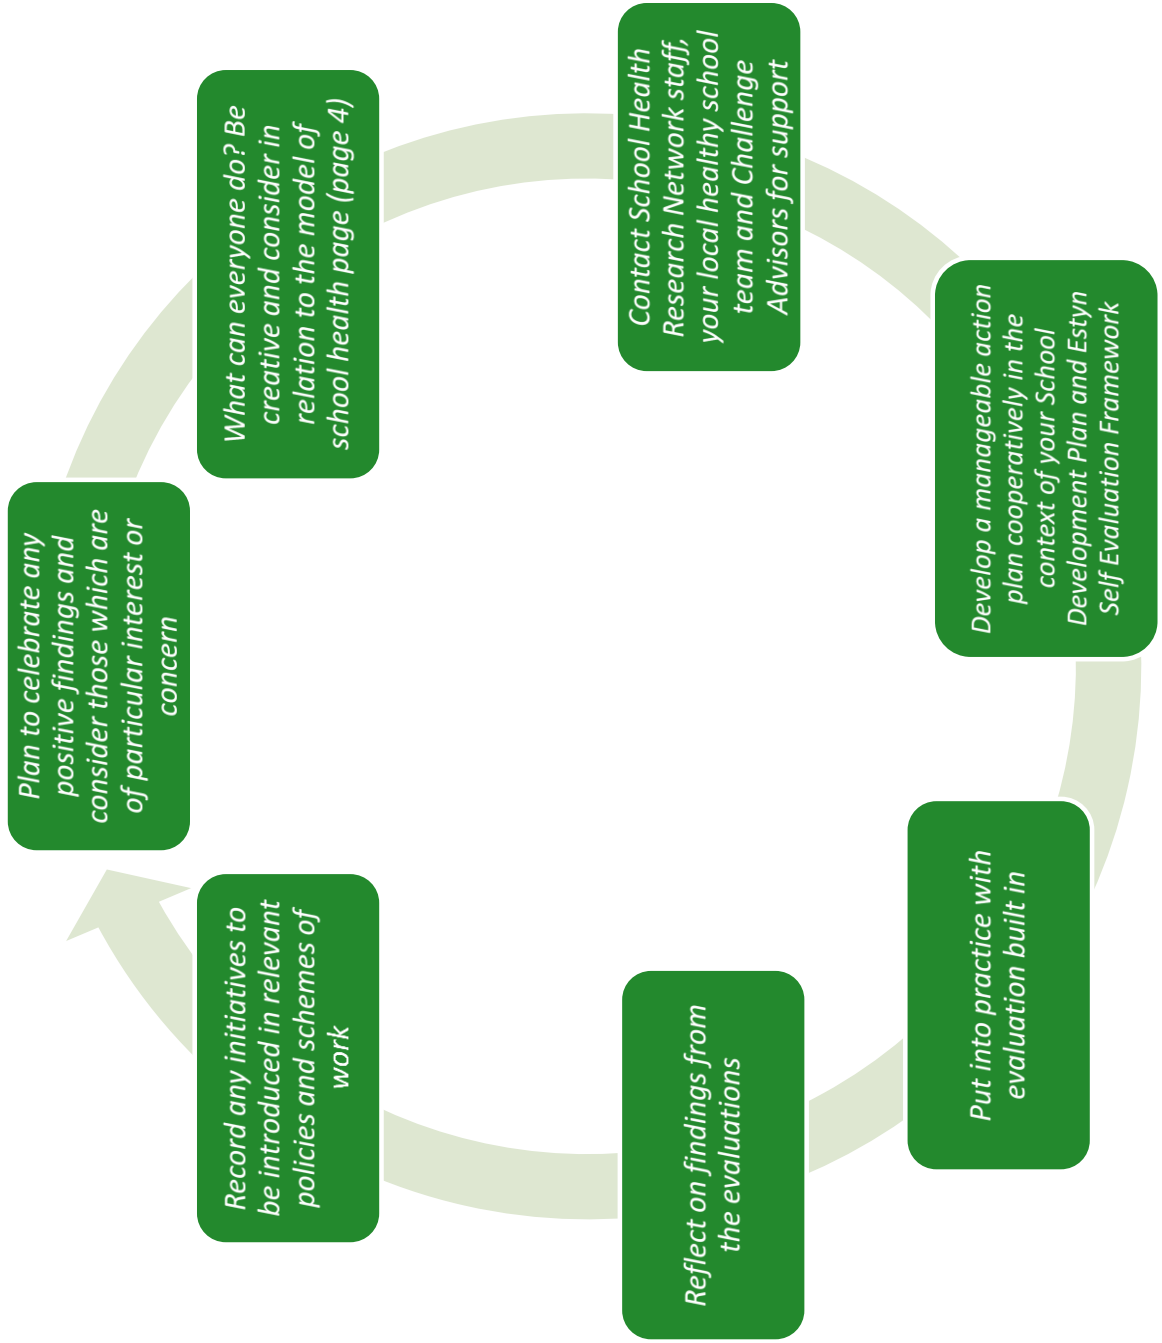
Contact School Health Research Network staff, your local healthy school team and Challenge Advisors for support

Develop a manageable action plan cooperatively in the context of your School Development Plan and Estyn Self Evaluation Framework

Put into practice with evaluation built in

Reflect on findings from the evaluations

Record any initiatives to be introduced in relevant policies and schemes of work

Plan to celebrate any positive findings and consider those which are of particular interest or concern

What can everyone do? Be creative and consider in relation to the model of school health page (page 4)